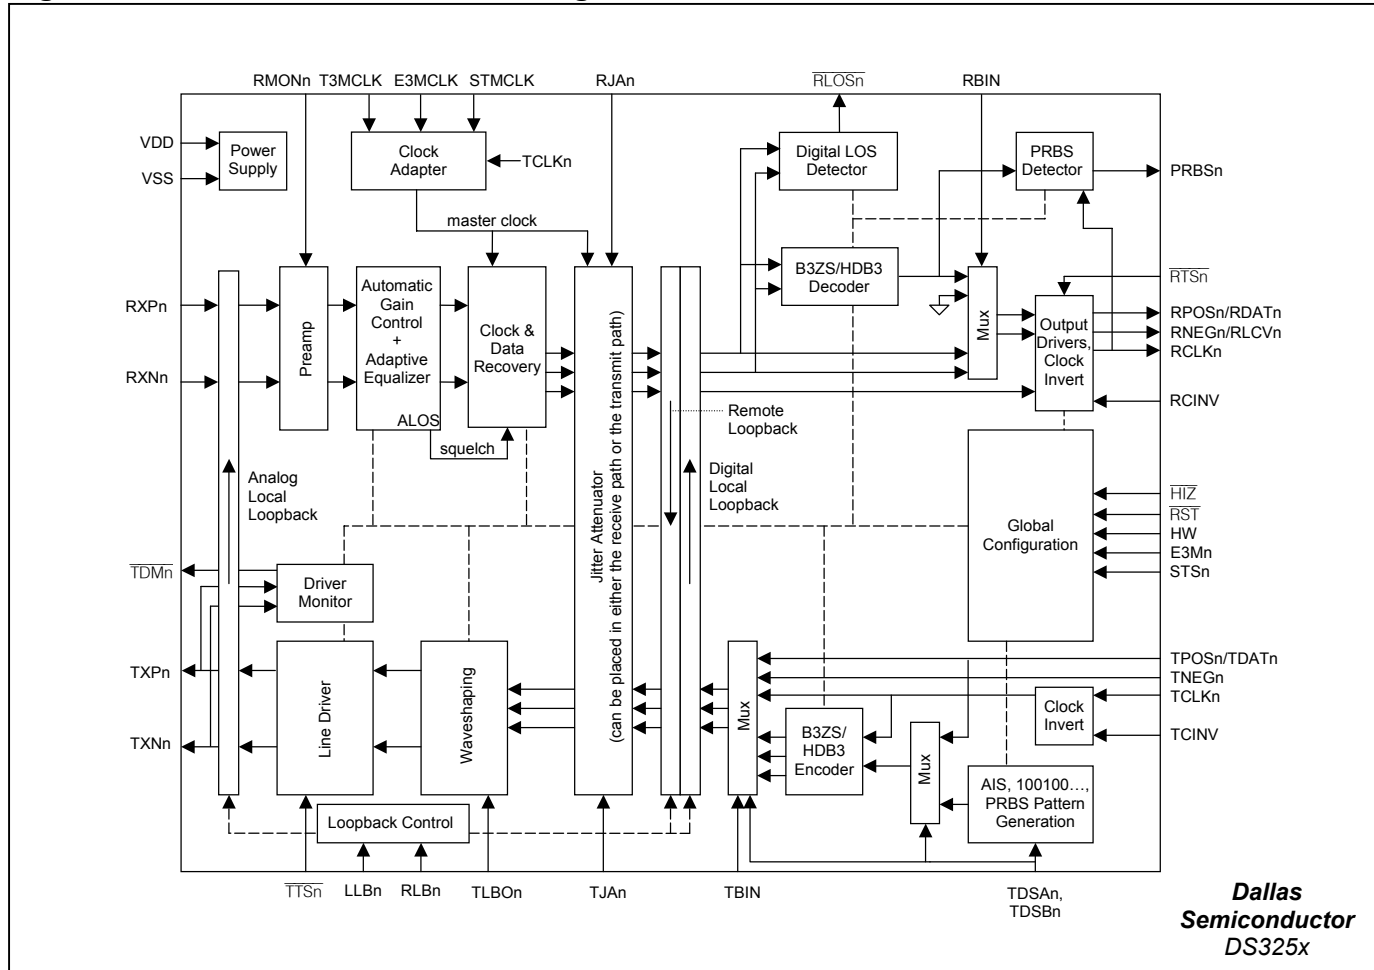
RMONn T3MCLK E3MCLK STMCLK RJAn $\overline{RLOSn}$ RBIN

VDD
VSS
Power Supply

Clock Adapter
TCLKn

Digital LOS Detector

PRBS Detector
PRBSn

master clock

B3ZS/HDB3 Decoder

$\overline{RTSn}$

RXPn
RXNn

Preamp

Automatic Gain Control + Adaptive Equalizer

ALOS

Clock & Data Recovery

squelch

Jitter Attenuator (can be placed in either the receive path or the transmit path)

Mux

Output Drivers, Clock Invert

RPOSn/RDATn
RNEGn/RLCVn
RCLKn

RCINV

Remote Loopback

Analog Local Loopback

Digital Local Loopback

Global Configuration

$\overline{HIZ}$
$\overline{RST}$
HW
E3Mn
STSn

$\overline{TDMn}$

Driver Monitor

TXPn
TXNn

Line Driver

Waveshaping

Mux

TPOSn/TDATn
TNEGn
TCLKn

Clock Invert

TCINV

B3ZS/ HDB3 Encoder

Mux

AIS, 100100…, PRBS Pattern Generation

Loopback Control

$\overline{TTSn}$ LLBn RLBn TLBOn TJAn TBIN TDSAn, TDSBn

Dallas Semiconductor DS325x